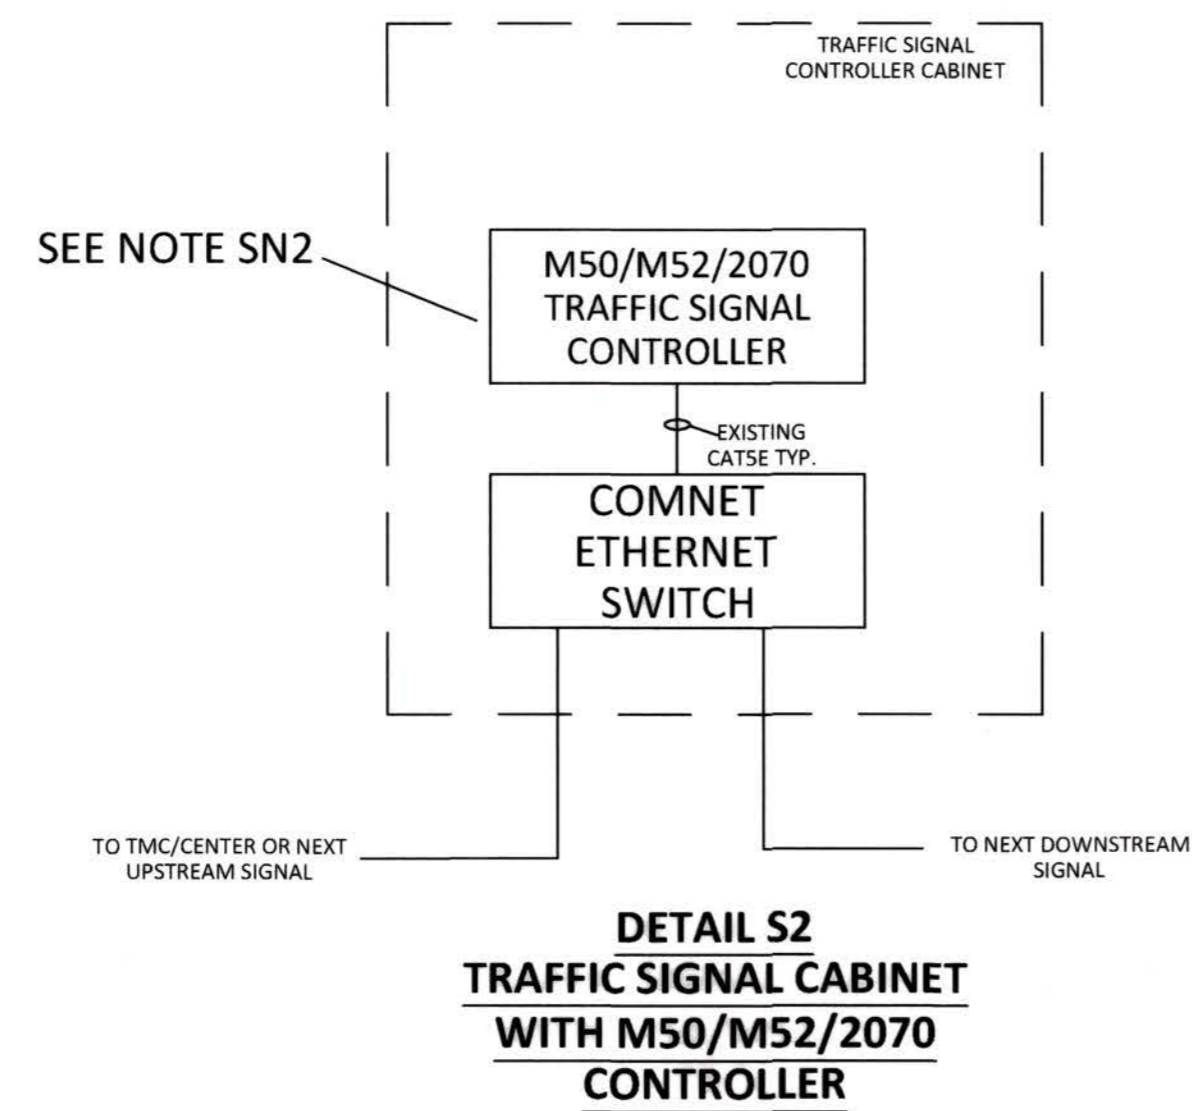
TRAFFIC SIGNAL CONTROLLER CABINET

SEE NOTE SN2

M50/M52/2070 TRAFFIC SIGNAL CONTROLLER

EXISTING CAT5E TYP.

COMNET ETHERNET SWITCH

TO TMC/CENTER OR NEXT UPSTREAM SIGNAL

TO NEXT DOWNSTREAM SIGNAL

DETAIL S2
TRAFFIC SIGNAL CABINET
WITH M50/M52/2070
CONTROLLER